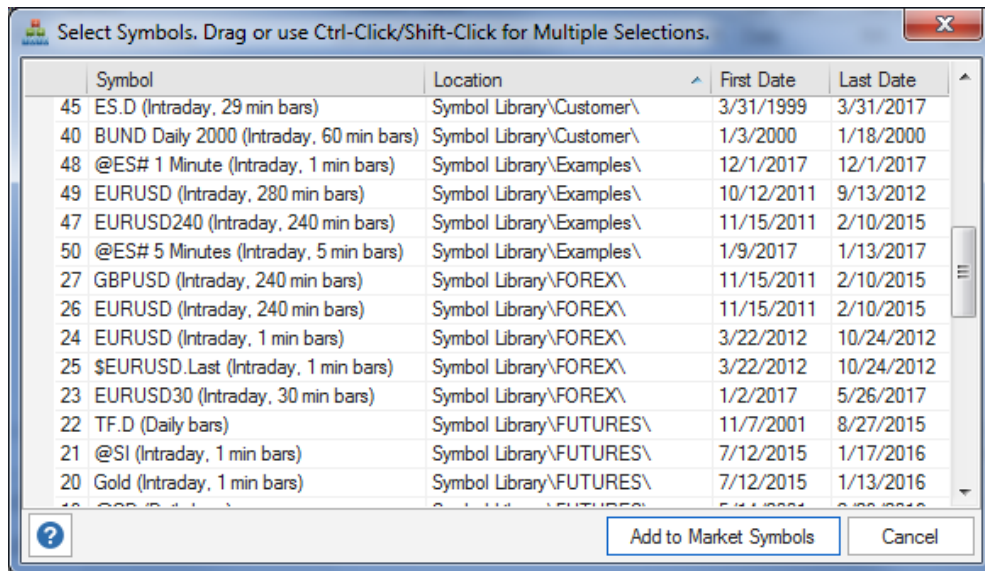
Select Symbols. Drag or use Ctrl-Click/Shift-Click for Multiple Selections.

| | Symbol | Location | First Date | Last Date |
|---|---|---|---|---|
| 45 | ES.D (Intraday, 29 min bars) | Symbol Library\Customer\ | 3/31/1999 | 3/31/2017 |
| 40 | BUND Daily 2000 (Intraday, 60 min bars) | Symbol Library\Customer\ | 1/3/2000 | 1/18/2000 |
| 48 | @ES# 1 Minute (Intraday, 1 min bars) | Symbol Library\Examples\ | 12/1/2017 | 12/1/2017 |
| 49 | EURUSD (Intraday, 280 min bars) | Symbol Library\Examples\ | 10/12/2011 | 9/13/2012 |
| 47 | EURUSD240 (Intraday, 240 min bars) | Symbol Library\Examples\ | 11/15/2011 | 2/10/2015 |
| 50 | @ES# 5 Minutes (Intraday, 5 min bars) | Symbol Library\Examples\ | 1/9/2017 | 1/13/2017 |
| 27 | GBPUSD (Intraday, 240 min bars) | Symbol Library\FOREX\ | 11/15/2011 | 2/10/2015 |
| 26 | EURUSD (Intraday, 240 min bars) | Symbol Library\FOREX\ | 11/15/2011 | 2/10/2015 |
| 24 | EURUSD (Intraday, 1 min bars) | Symbol Library\FOREX\ | 3/22/2012 | 10/24/2012 |
| 25 | $EURUSD.Last (Intraday, 1 min bars) | Symbol Library\FOREX\ | 3/22/2012 | 10/24/2012 |
| 23 | EURUSD30 (Intraday, 30 min bars) | Symbol Library\FOREX\ | 1/2/2017 | 5/26/2017 |
| 22 | TF.D (Daily bars) | Symbol Library\FUTURES\ | 11/7/2001 | 8/27/2015 |
| 21 | @SI (Intraday, 1 min bars) | Symbol Library\FUTURES\ | 7/12/2015 | 1/17/2016 |
| 20 | Gold (Intraday, 1 min bars) | Symbol Library\FUTURES\ | 7/12/2015 | 1/13/2016 |
| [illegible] | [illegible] | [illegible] | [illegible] | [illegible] |

?

Add to Market Symbols

Cancel